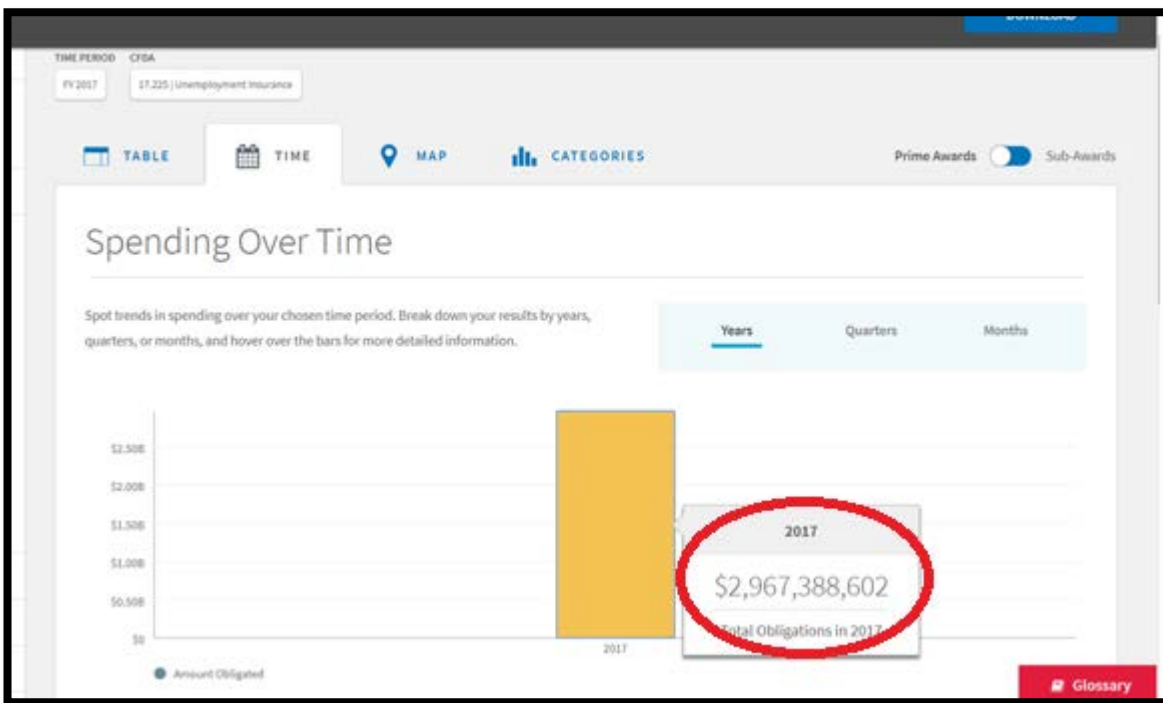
DOWNLOAD

TIME PERIOD CFDA

FY 2017

17.225 | Unemployment Insurance

TABLE

TIME

MAP

CATEGORIES

Prime Awards

Sub-Awards

Spending Over Time

Spot trends in spending over your chosen time period. Break down your results by years, quarters, or months, and hover over the bars for more detailed information.

Years

Quarters

Months

\$2.50B

\$2.00B

\$1.50B

\$1.00B

\$0.50B

\$0

2017

2017

\$2,967,388,602

Total Obligations in 2017

Amount Obligated

Glossary